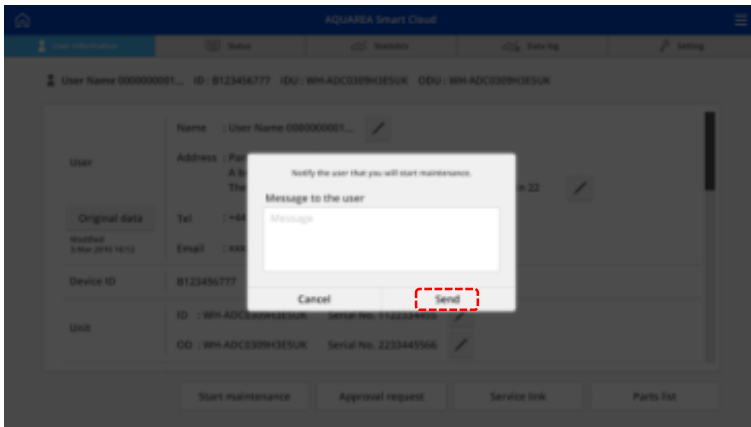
AQUAREA Smart Cloud

User information | Status | Statistics | Data log | Setting

User Name 0000000001... ID : B123456777 IDU : WH-ADC0309H3E5UK ODU : WH-ADC0309H3E5UK

User

Name : User Name 0000000001...

Address : Par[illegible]
A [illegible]
The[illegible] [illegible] 22

Original data

Modified
3.Mar.2016 14:12

Tel : +44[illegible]

Email : xxx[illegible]

Device ID

B123456777

Unit

ID : WH-ADC0309H3E5UK Serial No. 1122334455

OD : WH-ADC0309H3E5UK Serial No. 2233445566

Notify the user that you will start maintenance.

Message to the user

Message

Cancel

Send

Start maintenance

Approval request

Service link

Parts list